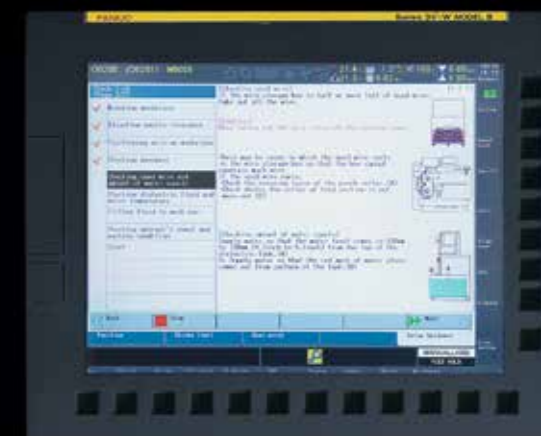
FANUC

Series 0i/-W MODEL B

O0298 (O0298) N00058

Machining mode

Checking work oil

Supply water

Filling dielectric fluid and water temperature

Filling fluid to work tank

Back

Next

Position

Setup guidance

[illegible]